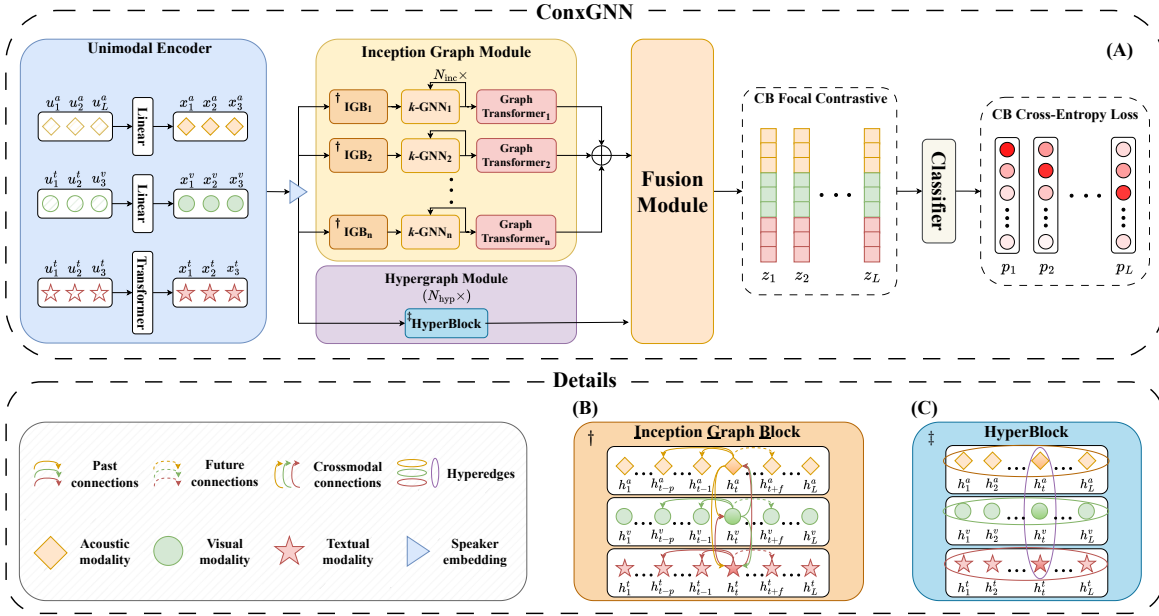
ConxGNN

(A)

Unimodal Encoder

$u_1^a$ $u_2^a$ $u_L^a$
Linear
$x_1^a$ $x_2^a$ $x_3^a$

$u_1^t$ $u_2^t$ $u_3^v$
Linear
$x_1^v$ $x_2^v$ $x_3^v$

$u_1^t$ $u_2^t$ $u_3^t$
Transformer
$x_1^t$ $x_2^t$ $x_3^t$

Inception Graph Module

$N_{\text{inc}}\times$

† $\text{IGB}_1$ → $k$-$\text{GNN}_1$ → Graph $\text{Transformer}_1$
† $\text{IGB}_2$ → $k$-$\text{GNN}_2$ → Graph $\text{Transformer}_2$
† $\text{IGB}_n$ → $k$-$\text{GNN}_n$ → Graph $\text{Transformer}_n$

Hypergraph Module
$(N_{\text{hyp}}\times)$
‡ HyperBlock

Fusion Module

CB Focal Contrastive

$z_1$ $z_2$ $z_L$

Classifier

CB Cross-Entropy Loss

$p_1$ $p_2$ $p_L$

Details

Past connections
Future connections
Crossmodal connections
Hyperedges
Acoustic modality
Visual modality
Textual modality
Speaker embedding

(B)
†
Inception Graph Block

$h_1^a$ $h_{t-p}^a$ $h_{t-1}^a$ $h_t^a$ $h_{t+f}^a$ $h_L^a$
$h_1^v$ $h_{t-p}^v$ $h_{t-1}^v$ $h_t^v$ $h_{t+f}^v$ $h_L^v$
$h_1^t$ $h_{t-p}^t$ $h_{t-1}^t$ $h_t^t$ $h_{t+f}^t$ $h_L^t$

(C)
‡
HyperBlock

$h_1^a$ $h_2^a$ $h_t^a$ $h_L^a$
$h_1^v$ $h_2^v$ $h_t^v$ $h_L^v$
$h_1^t$ $h_2^t$ $h_t^t$ $h_L^t$